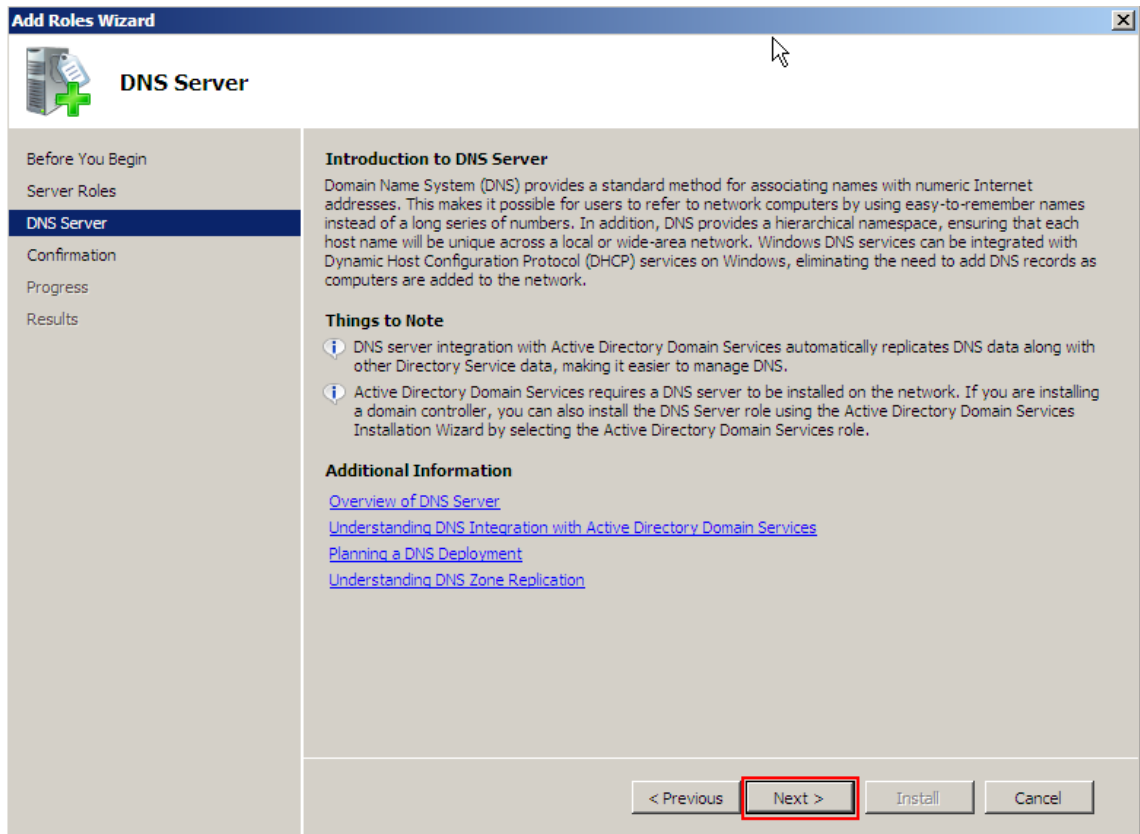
Add Roles Wizard

DNS Server

Before You Begin
Server Roles
DNS Server
Confirmation
Progress
Results

Introduction to DNS Server
Domain Name System (DNS) provides a standard method for associating names with numeric Internet addresses. This makes it possible for users to refer to network computers by using easy-to-remember names instead of a long series of numbers. In addition, DNS provides a hierarchical namespace, ensuring that each host name will be unique across a local or wide-area network. Windows DNS services can be integrated with Dynamic Host Configuration Protocol (DHCP) services on Windows, eliminating the need to add DNS records as computers are added to the network.

Things to Note
DNS server integration with Active Directory Domain Services automatically replicates DNS data along with other Directory Service data, making it easier to manage DNS.
Active Directory Domain Services requires a DNS server to be installed on the network. If you are installing a domain controller, you can also install the DNS Server role using the Active Directory Domain Services Installation Wizard by selecting the Active Directory Domain Services role.

Additional Information
Overview of DNS Server
Understanding DNS Integration with Active Directory Domain Services
Planning a DNS Deployment
Understanding DNS Zone Replication

< Previous
Next >
Install
Cancel